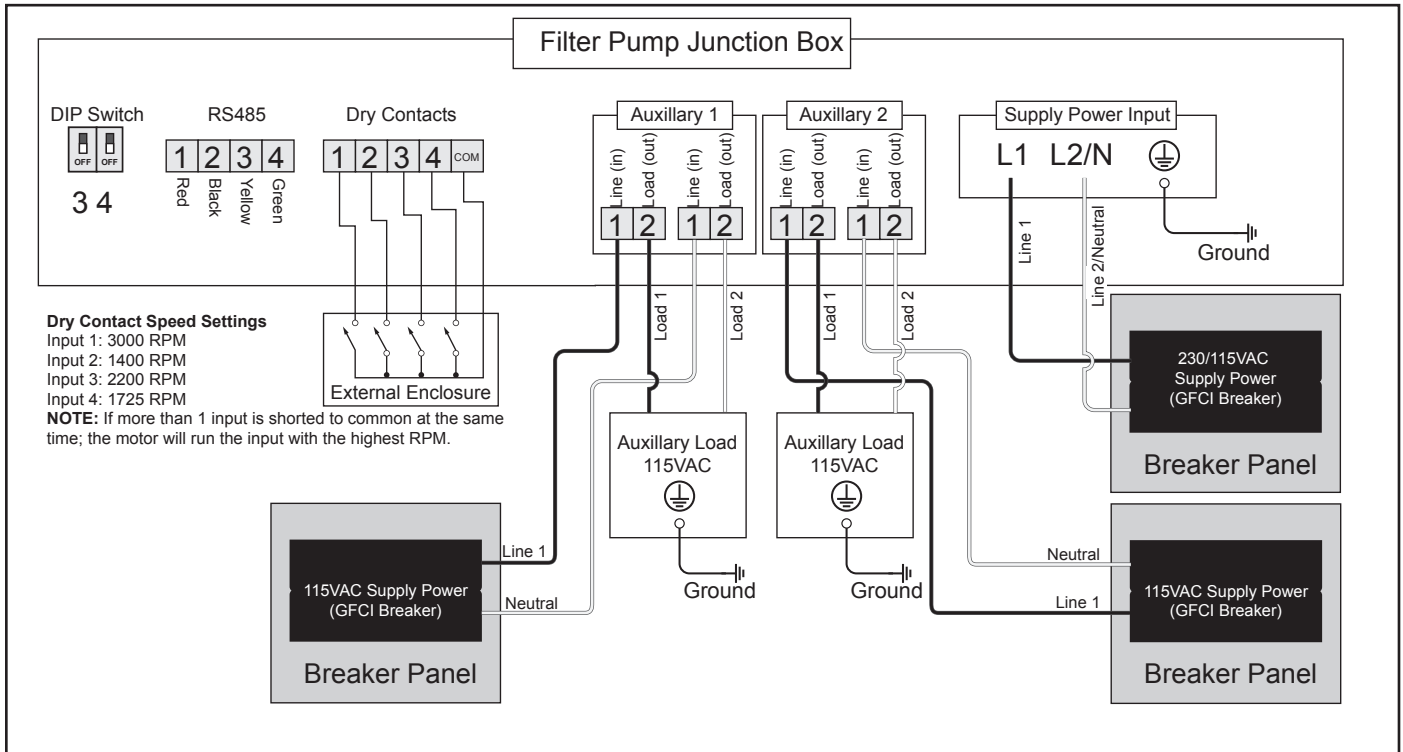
Filter Pump Junction Box

DIP Switch
OFF OFF
3 4

RS485
1 2 3 4
Red Black Yellow Green

Dry Contacts
1 2 3 4 COM

External Enclosure

Dry Contact Speed Settings
Input 1: 3000 RPM
Input 2: 1400 RPM
Input 3: 2200 RPM
Input 4: 1725 RPM
**NOTE:** If more than 1 input is shorted to common at the same time; the motor will run the input with the highest RPM.

Auxillary 1
Line (in) Load (out) Line (in) Load (out)
1 2 1 2
Load 1
Load 2

Auxillary 2
Line (in) Load (out) Line (in) Load (out)
1 2 1 2
Load 1
Load 2

Supply Power Input
L1 L2/N
Line 1
Line 2/Neutral
Ground

230/115VAC Supply Power (GFCI Breaker)
Breaker Panel

Auxillary Load 115VAC
Ground

Auxillary Load 115VAC
Ground

Line 1
Neutral
115VAC Supply Power (GFCI Breaker)
Breaker Panel

Neutral
Line 1
115VAC Supply Power (GFCI Breaker)
Breaker Panel